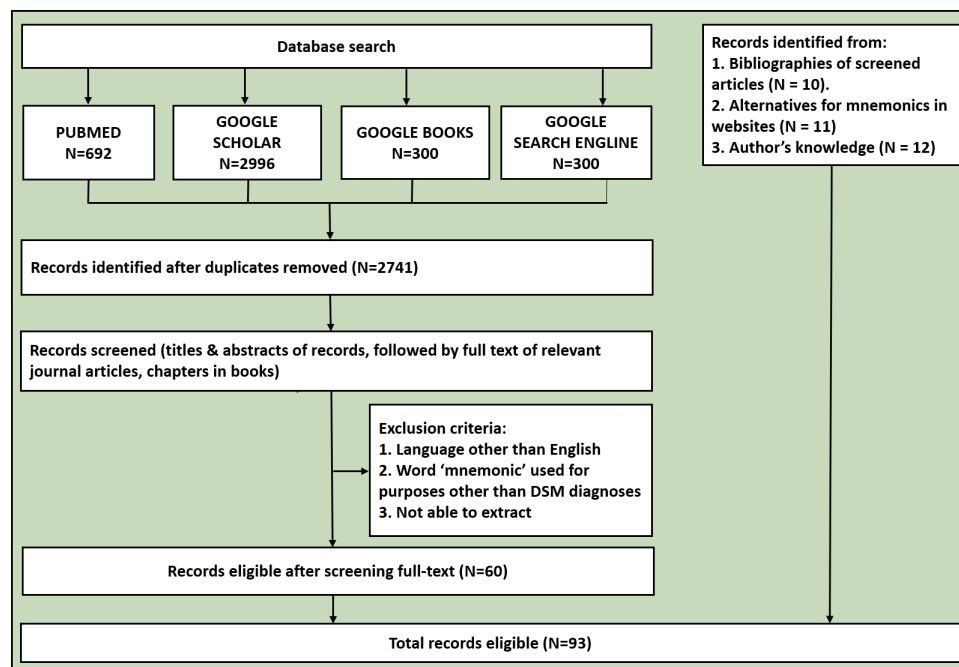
Database search

PUBMED
N=692

GOOGLE SCHOLAR
N=2996

GOOGLE BOOKS
N=300

GOOGLE SEARCH ENGLINE
N=300

Records identified from:
1. Bibliographies of screened articles (N = 10).
2. Alternatives for mnemonics in websites (N = 11)
3. Author's knowledge (N = 12)

Records identified after duplicates removed (N=2741)

Records screened (titles & abstracts of records, followed by full text of relevant journal articles, chapters in books)

Exclusion criteria:
1. Language other than English
2. Word 'mnemonic' used for purposes other than DSM diagnoses
3. Not able to extract

Records eligible after screening full-text (N=60)

Total records eligible (N=93)